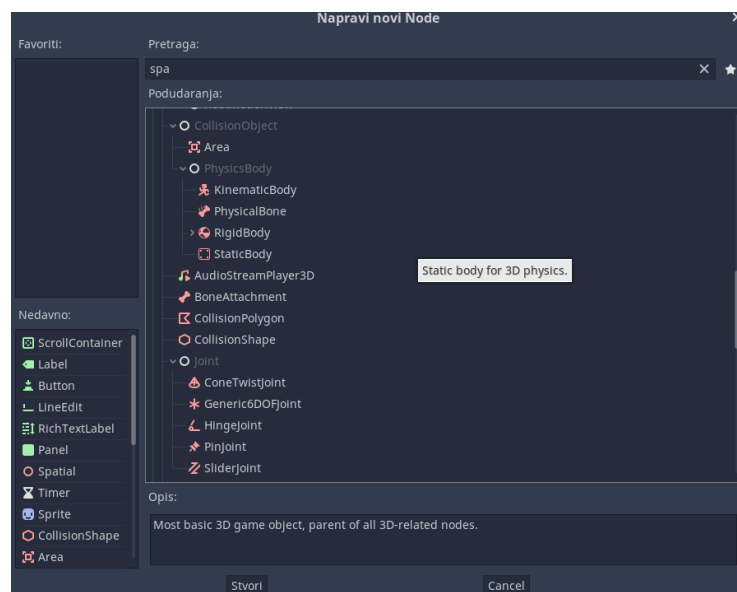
Napravi novi Node

Favoriti:

Pretraga:

spa

Podudaranja:

CollisionObject
Area
PhysicsBody
KinematicBody
PhysicalBone
RigidBody
StaticBody
AudioStreamPlayer3D
BoneAttachment
CollisionPolygon
CollisionShape
Joint
ConeTwistJoint
Generic6DOFJoint
HingeJoint
PinJoint
SliderJoint

Static body for 3D physics.

Nedavno:

ScrollContainer
Label
Button
LineEdit
RichTextLabel
Panel
Spatial
Timer
Sprite
CollisionShape
Area

Opis:

Most basic 3D game object, parent of all 3D-related nodes.

Stvori

Cancel